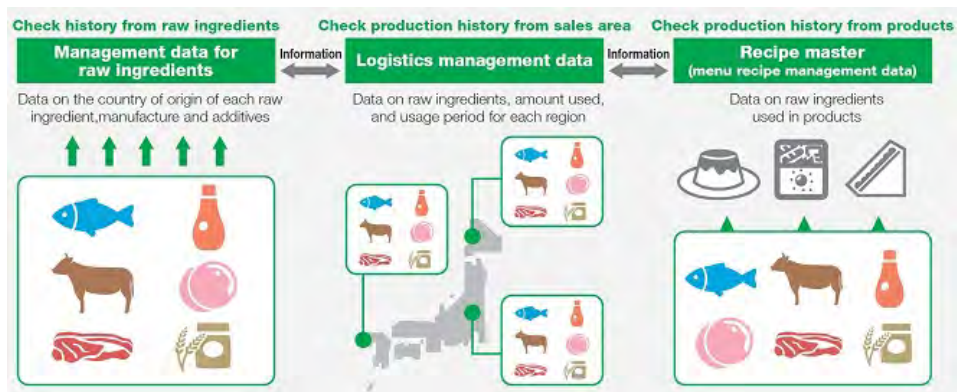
Check history from raw ingredients

Management data for raw ingredients

Data on the country of origin of each raw ingredient,manufacture and additives

Information

Check production history from sales area

Logistics management data

Data on raw ingredients, amount used, and usage period for each region

Information

Check production history from products

Recipe master
(menu recipe management data)

Data on raw ingredients used in products